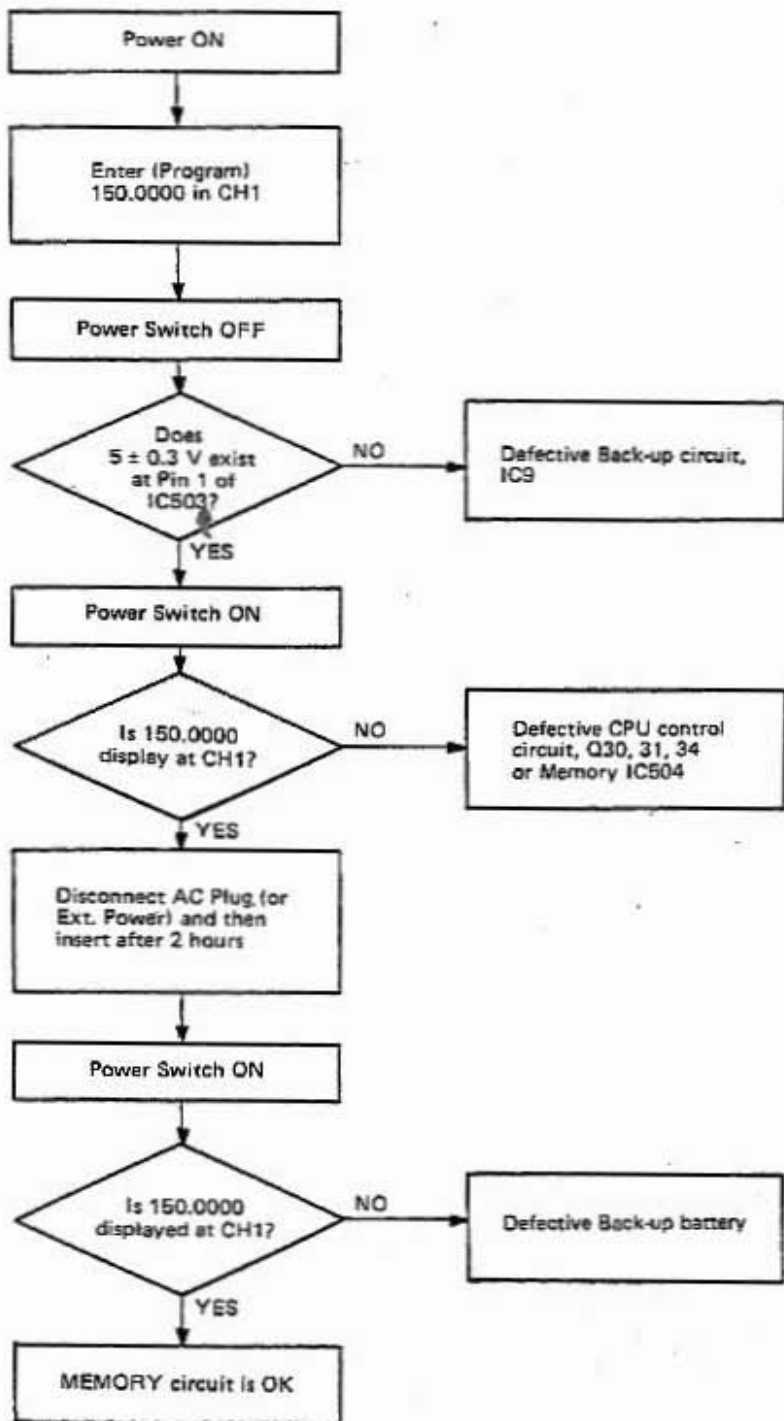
Power ON

Enter (Program) 150.0000 in CH1

Power Switch OFF

Does $5 \pm 0.3$ V exist at Pin 1 of IC503?

NO

Defective Back-up circuit, IC9

YES

Power Switch ON

Is 150.0000 display at CH1?

NO

Defective CPU control circuit, Q30, 31, 34 or Memory IC504

YES

Disconnect AC Plug (or Ext. Power) and then insert after 2 hours

Power Switch ON

Is 150.0000 displayed at CH1?

NO

Defective Back-up battery

YES

MEMORY circuit is OK